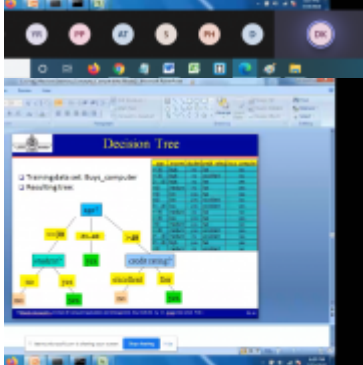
FR PP AT S PH D DK

Decision Tree

Training data set: Buys_computer

Resulting tree:

age?

<=30

31..40

>40

student?

yes

credit rating?

no

yes

excellent

fair

no

yes

no

yes

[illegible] is sharing your screen

Stop sharing

Hide